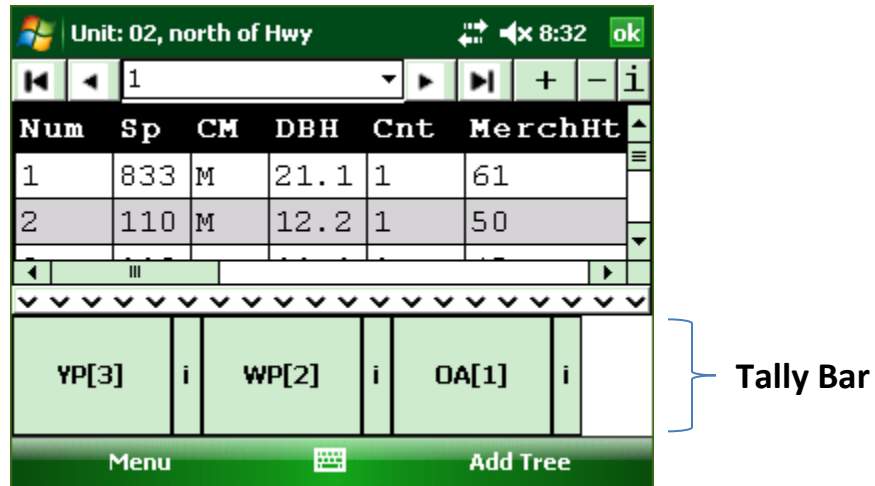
Unit: 02, north of Hwy 8:32 ok

1 + − i

| Num | Sp | CM | DBH | Cnt | MerchHt |
|---|---|---|---|---|---|
| 1 | 833 | M | 21.1 | 1 | 61 |
| 2 | 110 | M | 12.2 | 1 | 50 |

YP[3] i WP[2] i OA[1] i

Tally Bar

Menu Add Tree